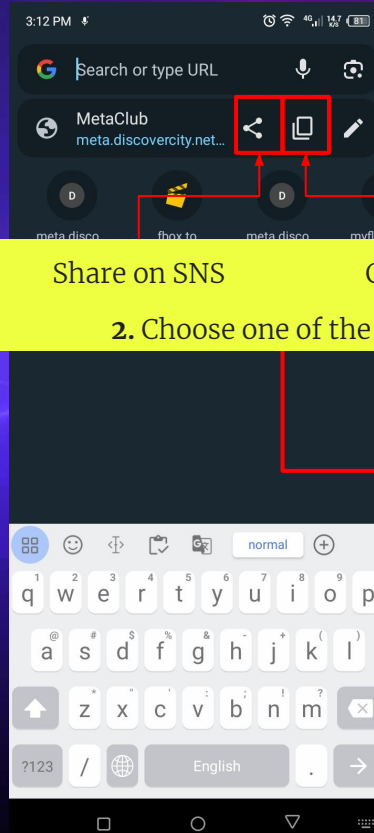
3:12 PM

Search or type URL

MetaClub
meta.discovercity.net...

meta disco fbox to meta disco myfl

Share on SNS C

2. Choose one of the

normal

q w e r t y u i o p
a s d f g h j k l
z x c v b n m
?123 / English .